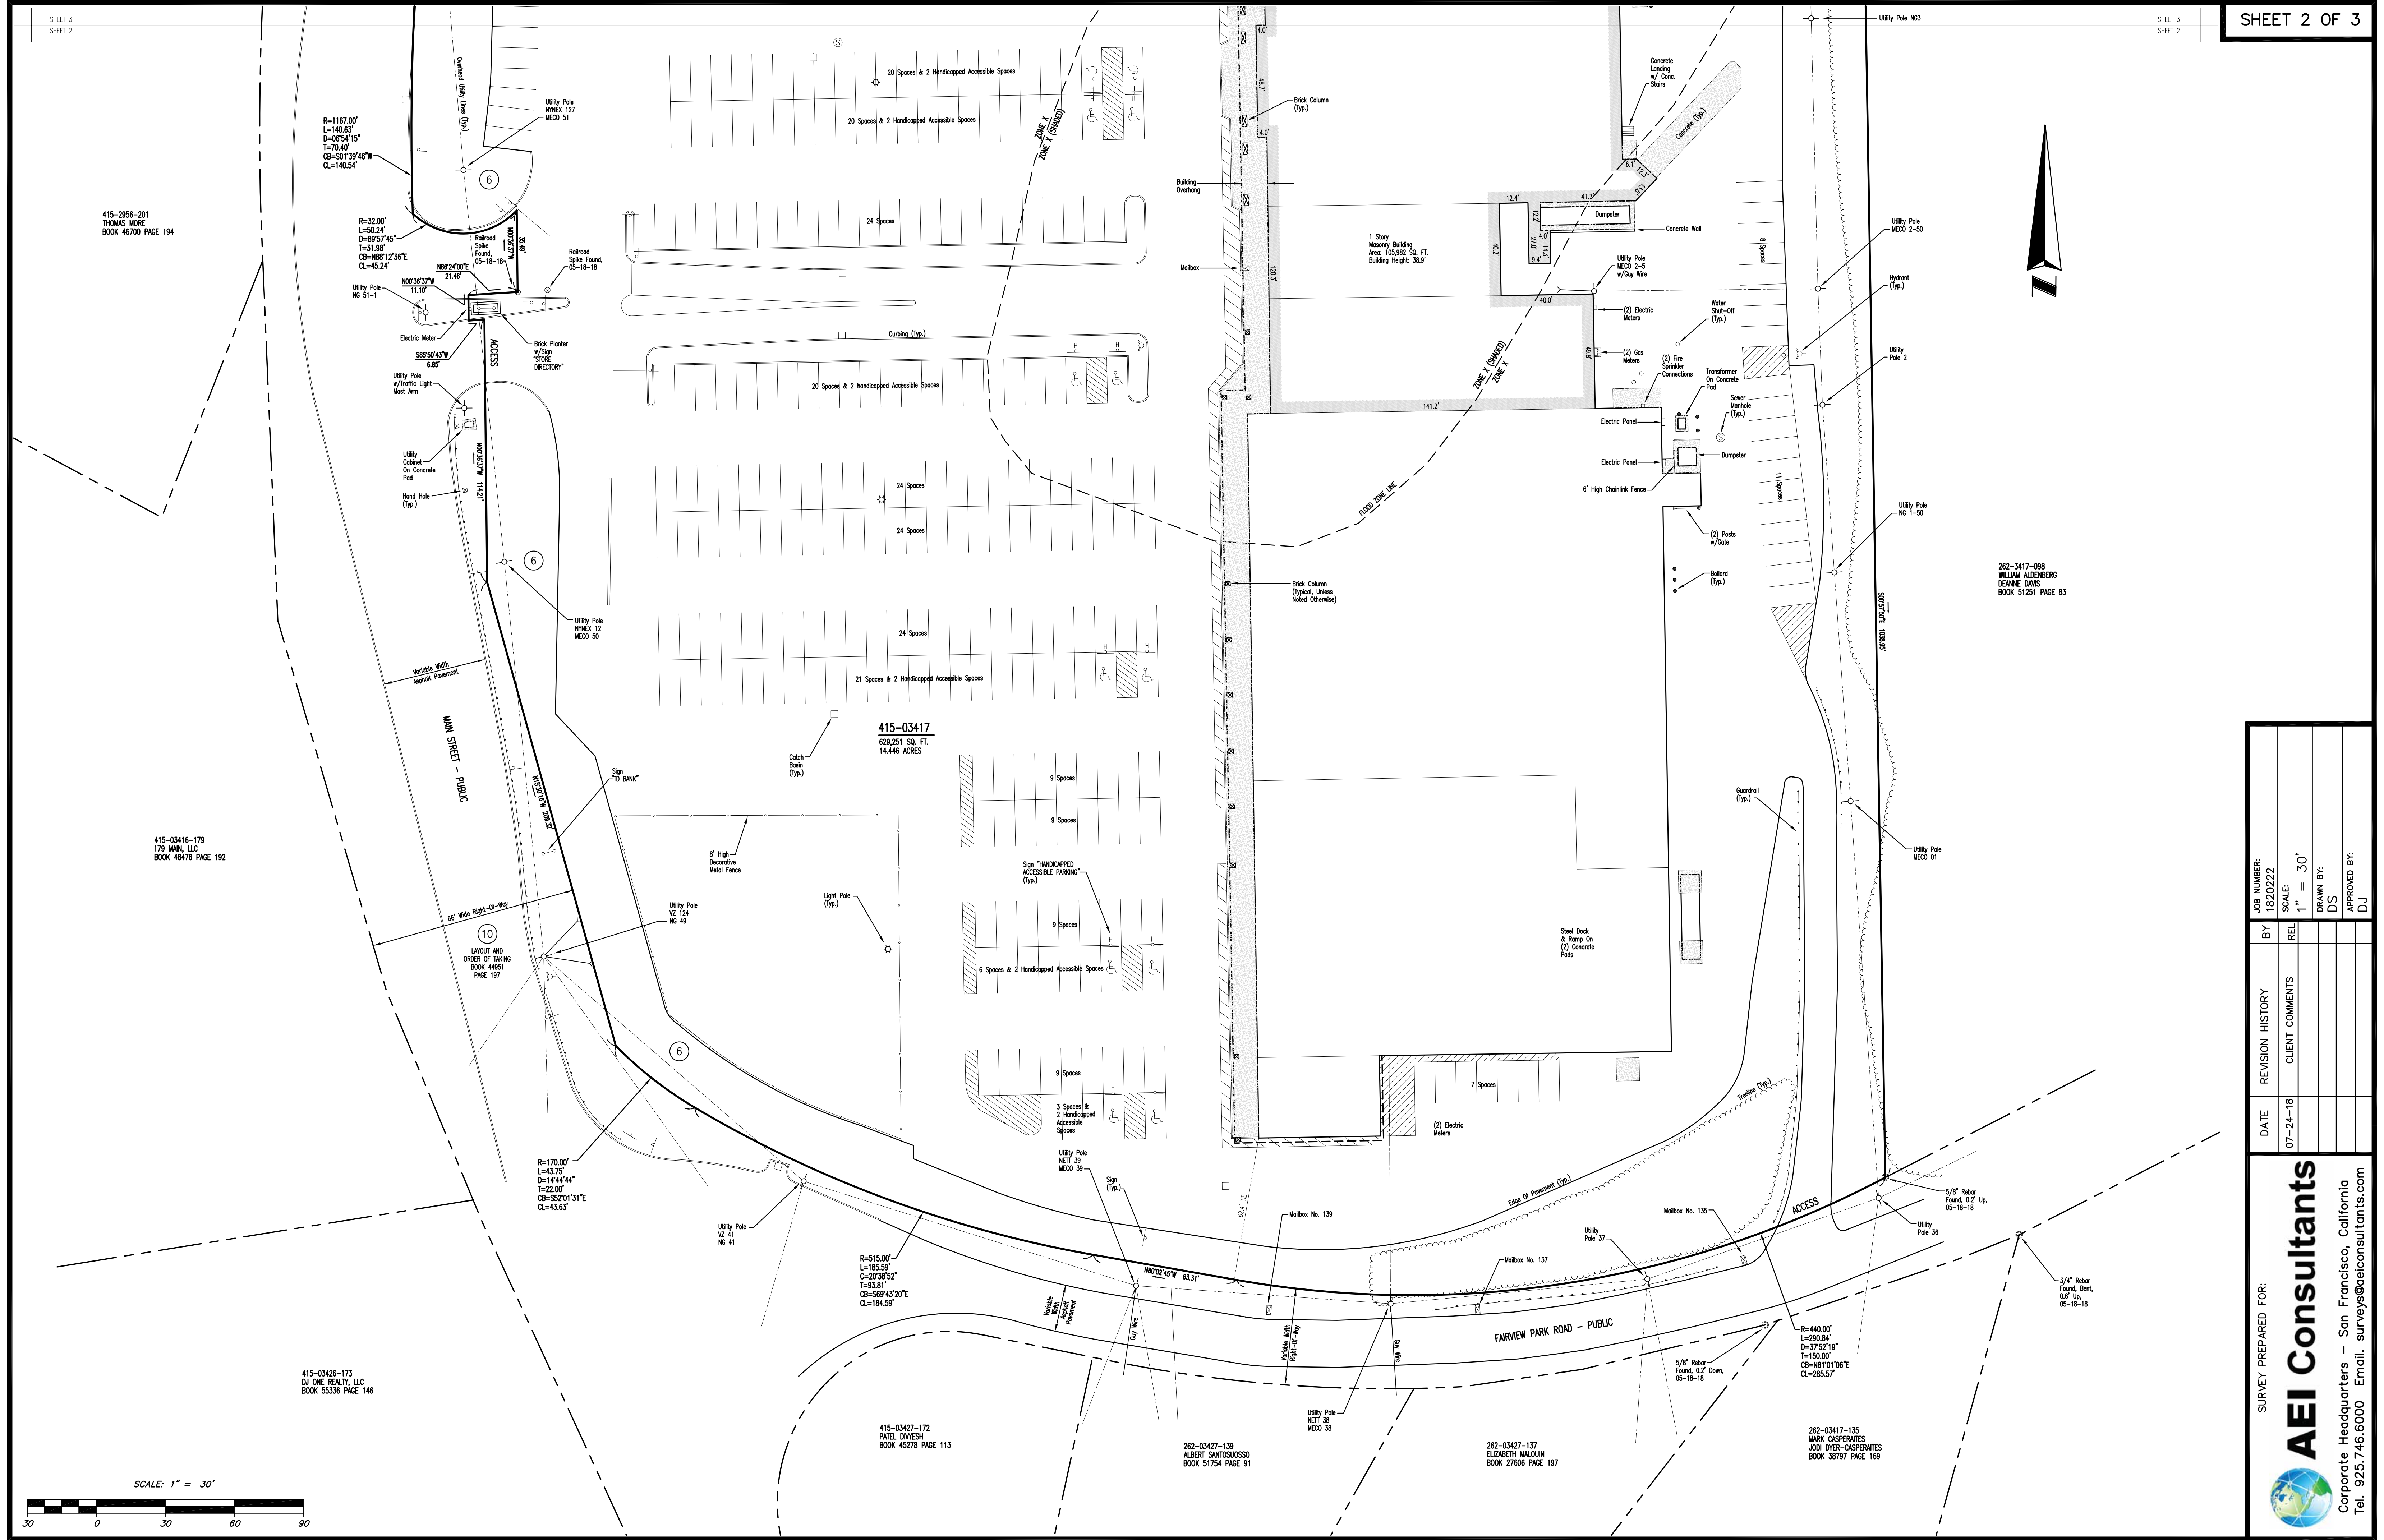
SHEET 3
SHEET 2

SHEET 3
SHEET 2

SHEET 2 OF 3

Utility Pole NG3

Overhead Utility Lines (Typ.)

Utility Pole
NYNEX 127
MECO 51

R=1167.00'
L=140.63'
D=06°54'15"
T=70.40'
CB=S01°39'46"W
CL=140.54'

6

415-2956-201
THOMAS MORE
BOOK 46700 PAGE 194

R=32.00'
L=50.24'
D=89°57'45"
T=31.98'
CB=N88°12'36"E
CL=45.24'

Railroad Spike Found, 05-18-18

N00°36'37"W 35.49'

Railroad Spike Found, 05-18-18

N00°36'37"W 11.10'

N88°24'00"E 21.46'

Utility Pole NG 51-1

Electric Meter

S85°50'43"W 6.85'

Brick Planter w/Sign "STORE DIRECTORY"

ACCESS

Utility Pole w/Traffic Light Mast Arm

Utility Cabinet On Concrete Pad

Hand Hole (Typ.)

N00°36'37"W 114.21'

6

Utility Pole
NYNEX 12
MECO 50

Variable Width Asphalt Pavement

MAIN STREET - PUBLIC

N15°30'16"W 209.32'

Sign "TD BANK"

66' Wide Right-Of-Way

10

LAYOUT AND ORDER OF TAKING BOOK 44951 PAGE 197

Utility Pole
VZ 124
NG 49

415-03416-179
179 MAIN, LLC
BOOK 48476 PAGE 192

6

R=170.00'
L=43.75'
D=14°44'44"
T=22.00'
CB=S52°01'31"E
CL=43.63'

Utility Pole
VZ 41
NG 41

415-03426-173
DJ ONE REALTY, LLC
BOOK 55336 PAGE 146

SCALE: 1" = 30'
30 0 30 60 90

20 Spaces & 2 Handicapped Accessible Spaces
20 Spaces & 2 Handicapped Accessible Spaces
24 Spaces
Curbing (Typ.)
20 Spaces & 2 Handicapped Accessible Spaces
24 Spaces
24 Spaces
24 Spaces
21 Spaces & 2 Handicapped Accessible Spaces

415-03417
629,251 SQ. FT.
14.446 ACRES

Catch Basin (Typ.)

8' High Decorative Metal Fence

Light Pole (Typ.)

9 Spaces
9 Spaces
Sign "HANDICAPPED ACCESSIBLE PARKING" (Typ.)
9 Spaces
6 Spaces & 2 Handicapped Accessible Spaces
9 Spaces
3 Spaces & 2 Handicapped Accessible Spaces

Utility Pole
NETT 39
MECO 39

Sign (Typ.)

R=515.00'
L=185.59'
C=20°38'52"
T=93.81'
CB=S69°43'20"E
CL=184.59'

Variable Width Asphalt Pavement

Guy Wire

N80°02'45"W 63.31'

Variable Width Right-Of-Way

Utility Pole
NETT 38
MECO 38

415-03427-172
PATEL DIVYESH
BOOK 45278 PAGE 113

262-03427-139
ALBERT SANTOSUOSSO
BOOK 51754 PAGE 91

ZONE X
ZONE X (SHADED)

Building Overhang
Mailbox
Brick Column (Typ.)

1 Story
Masonry Building
Area: 105,982 SQ. FT.
Building Height: 38.9'

FLOOD ZONE LINE

ZONE X (SHADED)
ZONE X

141.2'

Brick Column (Typical, Unless Noted Otherwise)

Steel Dock & Ramp On (2) Concrete Pads

7 Spaces

(2) Electric Meters

Mailbox No. 139

Mailbox No. 137

Guy Wire

FAIRVIEW PARK ROAD - PUBLIC

Edge Of Pavement (Typ.)

262-03427-137
ELIZABETH MALOUIN
BOOK 27606 PAGE 197

Concrete Landing w/ Conc. Stairs
Concrete (Typ.)
Dumpster
Concrete Wall
Utility Pole MECO 2-5 w/Guy Wire
(2) Electric Meters
(2) Gas Meters
(2) Fire Sprinkler Connections
Water Shut-Off (Typ.)
Transformer On Concrete Pad
Sewer Manhole (Typ.)
Electric Panel
Electric Panel
Dumpster
6' High Chainlink Fence
(2) Posts w/Gate
Bollard (Typ.)

8 Spaces
11 Spaces

Utility Pole MECO 2-50
Hydrant (Typ.)
Utility Pole 2
Utility Pole NG 1-50

S07°57'30"E 1038.95'

262-3417-098
WILLIAM ALDENBERG
DEANNE DAVIS
BOOK 51251 PAGE 83

Guardrail (Typ.)
Utility Pole MECO 01
Treeline (Typ.)

Mailbox No. 135
Utility Pole 37
ACCESS

5/8" Rebar Found, 0.2' Up, 05-18-18
Utility Pole 36
3/4" Rebar Found, Bent, 0.6' Up, 05-18-18

R=440.00'
L=290.84'
D=37°52'19"
T=150.00'
CB=N81°01'06"E
CL=285.57'

5/8" Rebar Found, 0.2' Down, 05-18-18

262-03417-135
MARK CASPERAITES
JODI DYER-CASPERAITES
BOOK 38797 PAGE 169

| DATE | REVISION HISTORY | BY |
|---|---|---|
| 07-24-18 | CLIENT COMMENTS | REL |

JOB NUMBER: 1820222
SCALE: 1" = 30'
DRAWN BY: DS
APPROVED BY: DJ

SURVEY PREPARED FOR:
AEI Consultants
Corporate Headquarters - San Francisco, California
Tel. 925.746.6000 Email. surveys@aeiconsultants.com